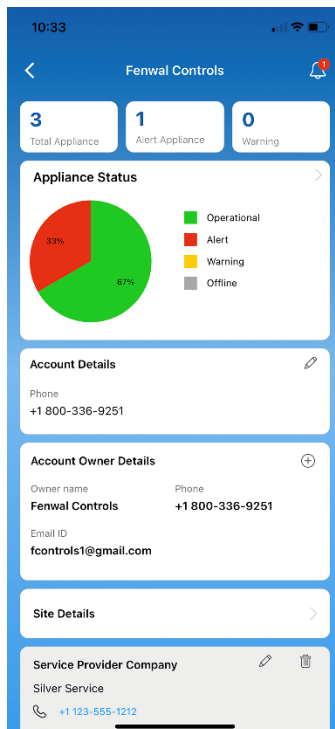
10:33

Fenwal Controls

1

3
Total Appliance

1
Alert Appliance

0
Warning

Appliance Status

33%

67%

Operational
Alert
Warning
Offline

Account Details

Phone
+1 800-336-9251

Account Owner Details

Owner name
Fenwal Controls

Phone
+1 800-336-9251

Email ID
fcontrols1@gmail.com

Site Details

Service Provider Company

Silver Service

+1 123-555-1212